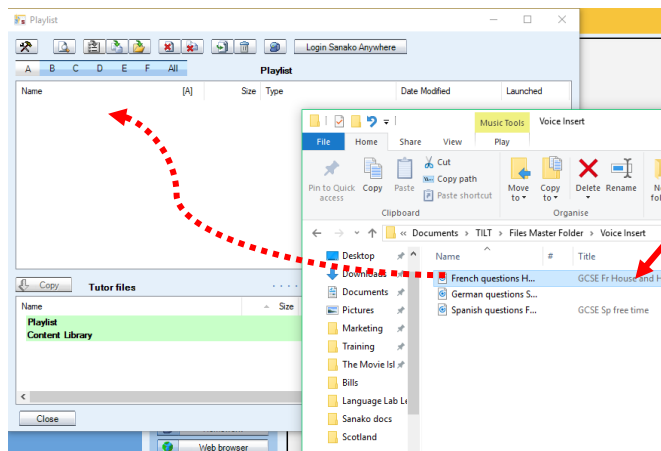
Playlist

Login Sanako Anywhere

A B C D E F All

Playlist

| Name | [A] | Size | Type | Date Modified | Launched |
|---|---|---|---|---|---|

Copy

Tutor files

| Name | Size |
|---|---|
| Playlist | |
| Content Library | |

Close

Web browser

Music Tools

Voice Insert

File Home Share View Play

Pin to Quick access

Copy

Paste

Cut

Copy path

Paste shortcut

Clipboard

Move to

Copy to

Delete

Rename

Organise

« Documents › TILT › Files Master Folder › Voice Insert

Desktop

Downloads

Documents

Pictures

Marketing

Training

The Movie Isl

Bills

Language Lab Le

Sanako docs

Scotland

| Name | # | Title |
|---|---|---|
| French questions H... | | GCSE Fr House and H |
| German questions S... | | |
| Spanish questions F... | | GCSE Sp free time |